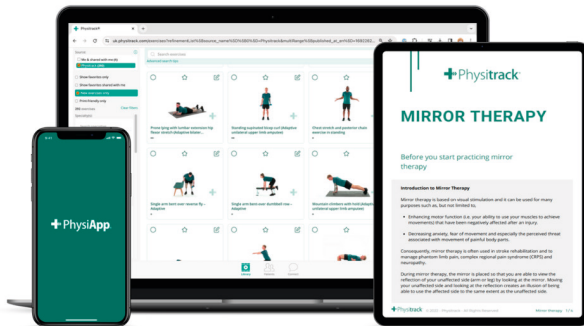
Physitrack

uk.physitrack.com/exercises?refinement[...]

Search exercises

Advanced search

Source

My & shared with me (0)

Physitrack (4884)

Show favorites only

Show favorites shared with me

Show new only

Print friendly only

Clear filters

Specialties

Prone lying with lumbar extension hip flexor stretch (Adaptive bolster-Bilateral)

Standing supinated bicep curl (Adaptive unilateral upper limb amputee)

Chest stretch and posterior chain exercise in standing

Single arm bent over reverse fly - Adaptive

Single arm bent over dumbbell row - Adaptive

Mountain climbers with hold (Adaptive unilateral upper limb amputee)

PhysiApp

Physitrack

MIRROR THERAPY

Before you start practicing mirror therapy

Introduction to Mirror Therapy

Mirror therapy is based on visual stimulation and it can be used for many purposes such as, but not limited to,

Enhancing motor function (i.e. your ability to use your muscles to achieve movements) that have been negatively affected after an injury.

Decreasing anxiety, fear of movement and especially the perceived threat associated with movement of painful body parts.

Consequently, mirror therapy is often used in stroke rehabilitation and to manage phantom limb pain, complex regional pain syndrome (CRPS) and neuropathy.

During mirror therapy, the mirror is placed so that you are able to view the reflection of your unaffected side (arm or leg) by looking at the mirror. Moving your unaffected side and looking at the reflection creates an illusion of being able to use the affected side to the same extent as the unaffected side.

Mirror therapy